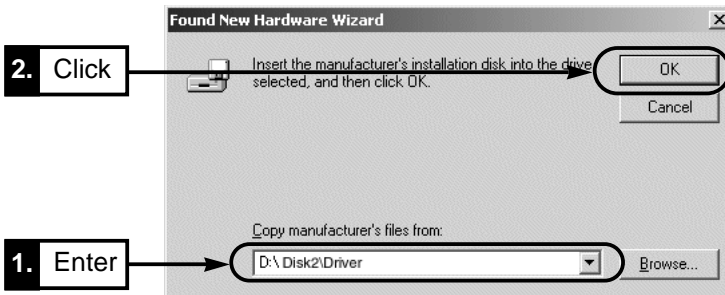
Found New Hardware Wizard

×

2. Click

Insert the manufacturer's installation disk into the drive selected, and then click OK.

OK

Cancel

Copy manufacturer's files from:

1. Enter

D:\ Disk2\Driver

Browse...